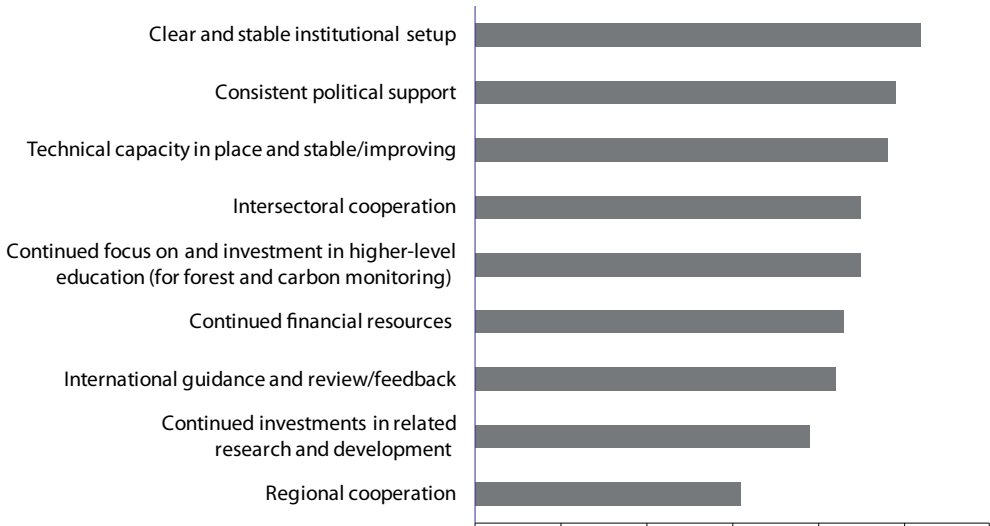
Clear and stable institutional setup
Consistent political support
Technical capacity in place and stable/improving
Intersectoral cooperation
Continued focus on and investment in higher-level education (for forest and carbon monitoring)
Continued financial resources
International guidance and review/feedback
Continued investments in related research and development
Regional cooperation